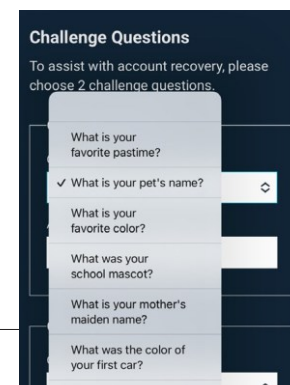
Challenge Questions

To assist with account recovery, please choose 2 challenge questions.

What is your favorite pastime?

✓ What is your pet's name?

What is your favorite color?

What was your school mascot?

What is your mother's maiden name?

What was the color of your first car?